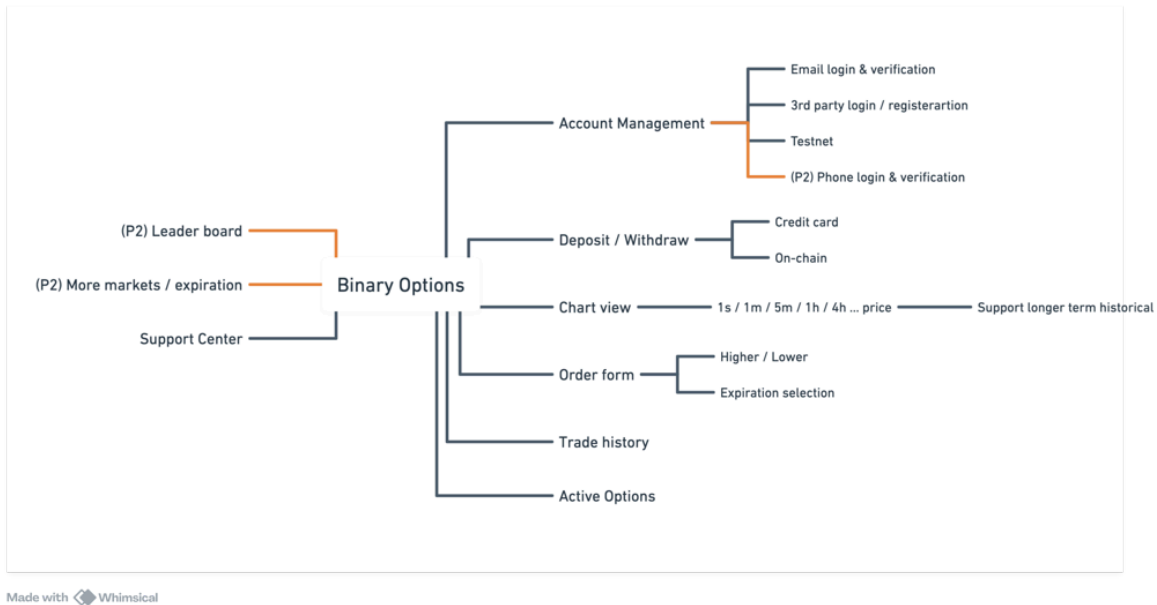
Binary Options

(P2) Leader board

(P2) More markets / expiration

Support Center

Account Management

Email login & verification

3rd party login / registerartion

Testnet

(P2) Phone login & verification

Deposit / Withdraw

Credit card

On-chain

Chart view

1s / 1m / 5m / 1h / 4h ... price

Support longer term historical

Order form

Higher / Lower

Expiration selection

Trade history

Active Options

Made with Whimsical